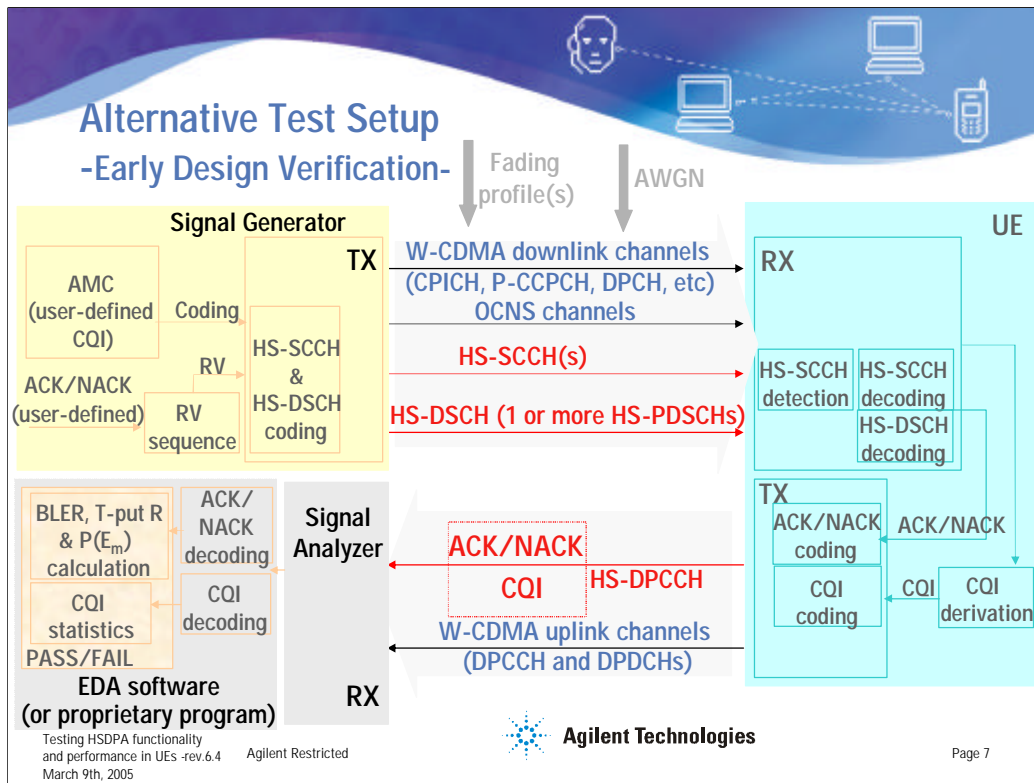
Alternative Test Setup
-Early Design Verification-

Fading profile(s)

AWGN

Signal Generator

TX

AMC (user-defined CQI)

Coding

RV

ACK/NACK (user-defined)

RV sequence

HS-SCCH & HS-DSCH coding

W-CDMA downlink channels (CPICH, P-CCPCH, DPCH, etc)

OCNS channels

HS-SCCH(s)

HS-DSCH (1 or more HS-PDSCHs)

UE

RX

HS-SCCH detection

HS-SCCH decoding

HS-DSCH decoding

TX

ACK/NACK coding

ACK/NACK

CQI coding

CQI

CQI derivation

BLER, T-put R & P($E_m$) calculation

ACK/ NACK decoding

CQI statistics

CQI decoding

PASS/FAIL

EDA software (or proprietary program)

Signal Analyzer

RX

ACK/NACK

CQI

HS-DPCCH

W-CDMA uplink channels (DPCCH and DPDCHs)

Testing HSDPA functionality and performance in UEs -rev.6.4 March 9th, 2005

Agilent Restricted

Agilent Technologies

Page 7